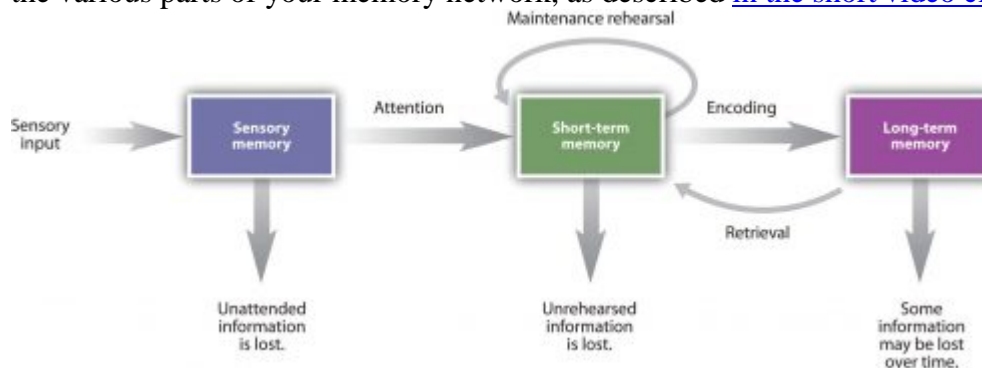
the various parts of your memory network, as described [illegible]

Maintenance rehearsal

Sensory input

Sensory memory

Attention

Short-term memory

Encoding

Long-term memory

Retrieval

Unattended information is lost.

Unrehearsed information is lost.

Some information may be lost over time.